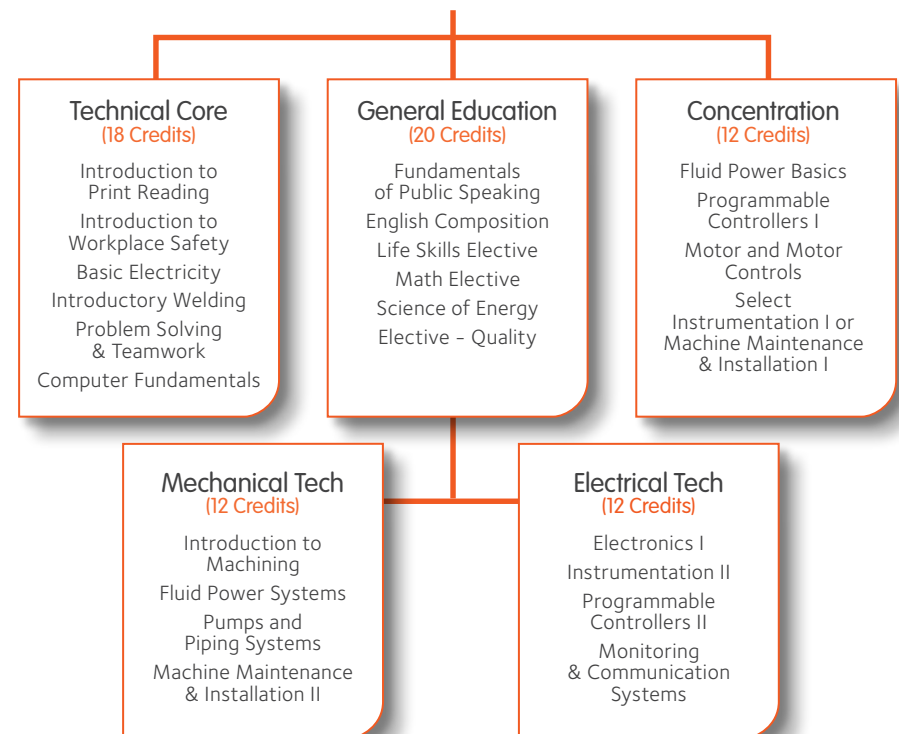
Technical Core
(18 Credits)

Introduction to Print Reading

Introduction to Workplace Safety

Basic Electricity

Introductory Welding

Problem Solving & Teamwork

Computer Fundamentals

General Education
(20 Credits)

Fundamentals of Public Speaking

English Composition

Life Skills Elective

Math Elective

Science of Energy

Elective - Quality

Concentration
(12 Credits)

Fluid Power Basics

Programmable Controllers I

Motor and Motor Controls

Select Instrumentation I or Machine Maintenance & Installation I

Mechanical Tech
(12 Credits)

Introduction to Machining

Fluid Power Systems

Pumps and Piping Systems

Machine Maintenance & Installation II

Electrical Tech
(12 Credits)

Electronics I

Instrumentation II

Programmable Controllers II

Monitoring & Communication Systems